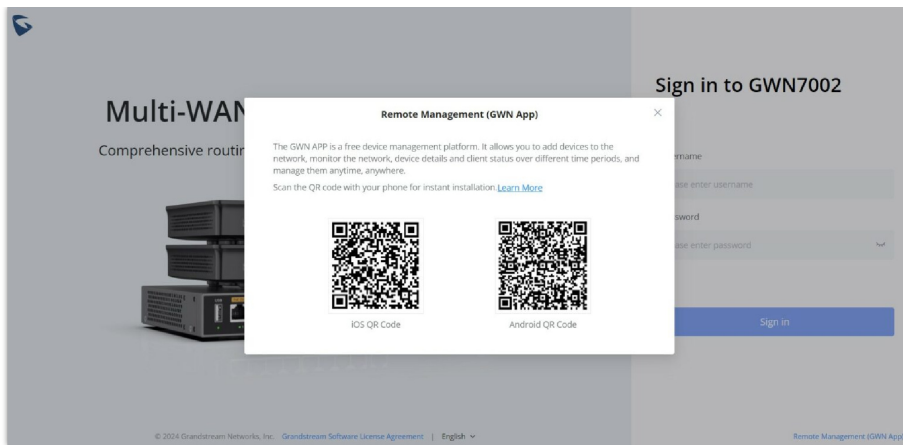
Multi-WAN

Comprehensive routin

Sign in to GWN7002

rname

ase enter username

sword

ase enter password

Sign in

Remote Management (GWN App)

×

The GWN APP is a free device management platform. It allows you to add devices to the network, monitor the network, device details and client status over different time periods, and manage them anytime, anywhere.

Scan the QR code with your phone for instant installation. Learn More

iOS QR Code

Android QR Code

© 2024 Grandstream Networks, Inc. Grandstream Software License Agreement | English

Remote Management (GWN App)